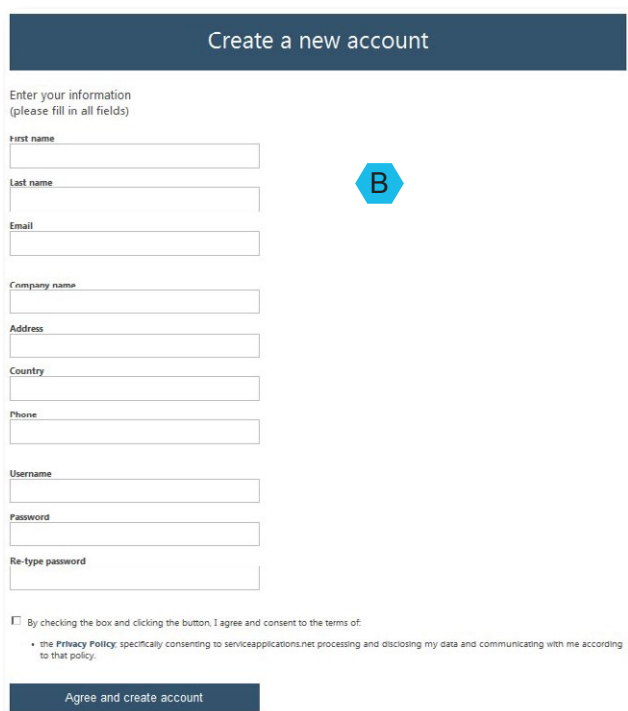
Create a new account

Enter your information
(please fill in all fields)

First name

Last name

B

Email

Company name

Address

Country

Phone

Username

Password

Re-type password

By checking the box and clicking the button, I agree and consent to the terms of:

• the Privacy Policy; specifically consenting to serviceapplications.net processing and disclosing my data and communicating with me according to that policy.

Agree and create account